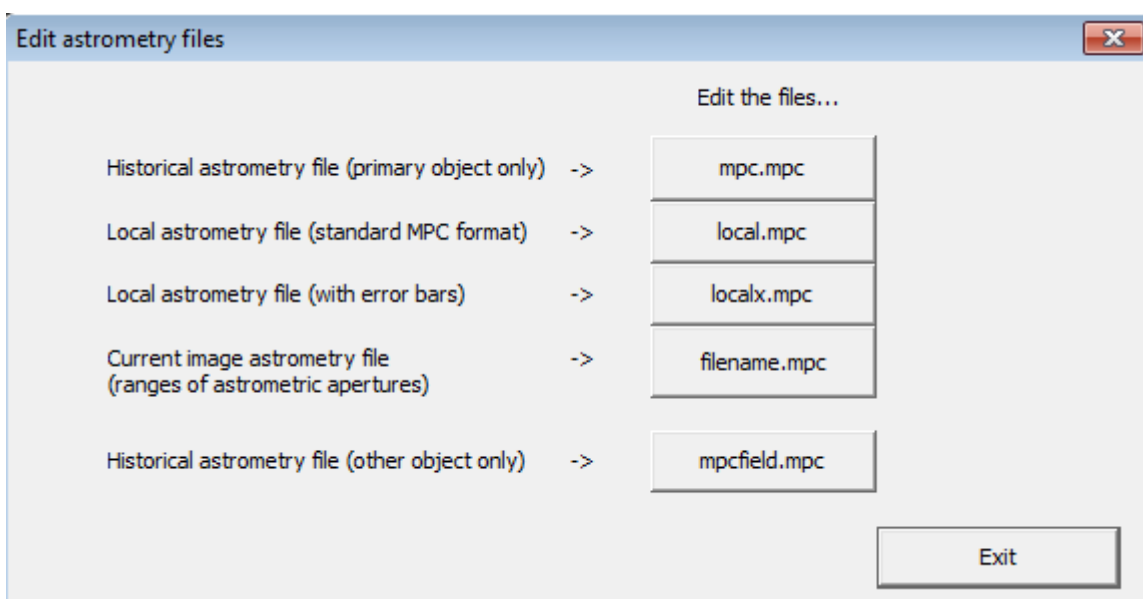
Edit astrometry files

Edit the files...

Historical astrometry file (primary object only) -> mpc.mpc

Local astrometry file (standard MPC format) -> local.mpc

Local astrometry file (with error bars) -> localx.mpc

Current image astrometry file (ranges of astrometric apertures) -> filename.mpc

Historical astrometry file (other object only) -> mpcfield.mpc

Exit